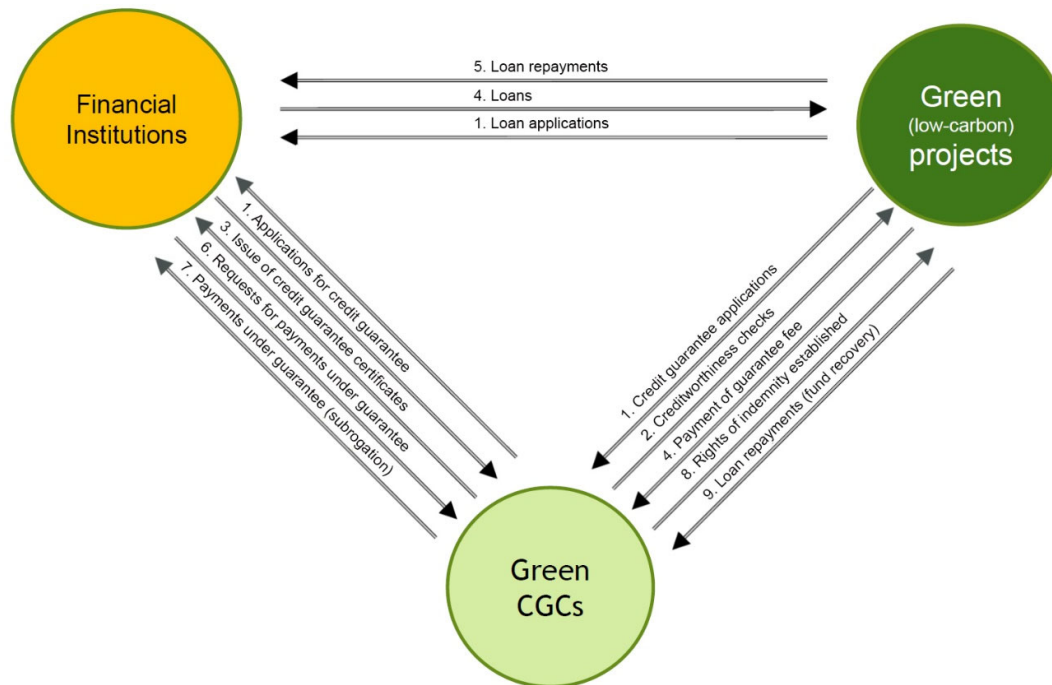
Financial Institutions

5. Loan repayments

4. Loans

1. Loan applications

Green (low-carbon) projects

1. Applications for credit guarantee

3. Issue of credit guarantee certificates

6. Requests for payments under guarantee

7. Payments under guarantee (subrogation)

1. Credit guarantee applications

2. Creditworthiness checks

4. Payment of guarantee fee

8. Rights of indemnity established

9. Loan repayments (fund recovery)

Green CGCs